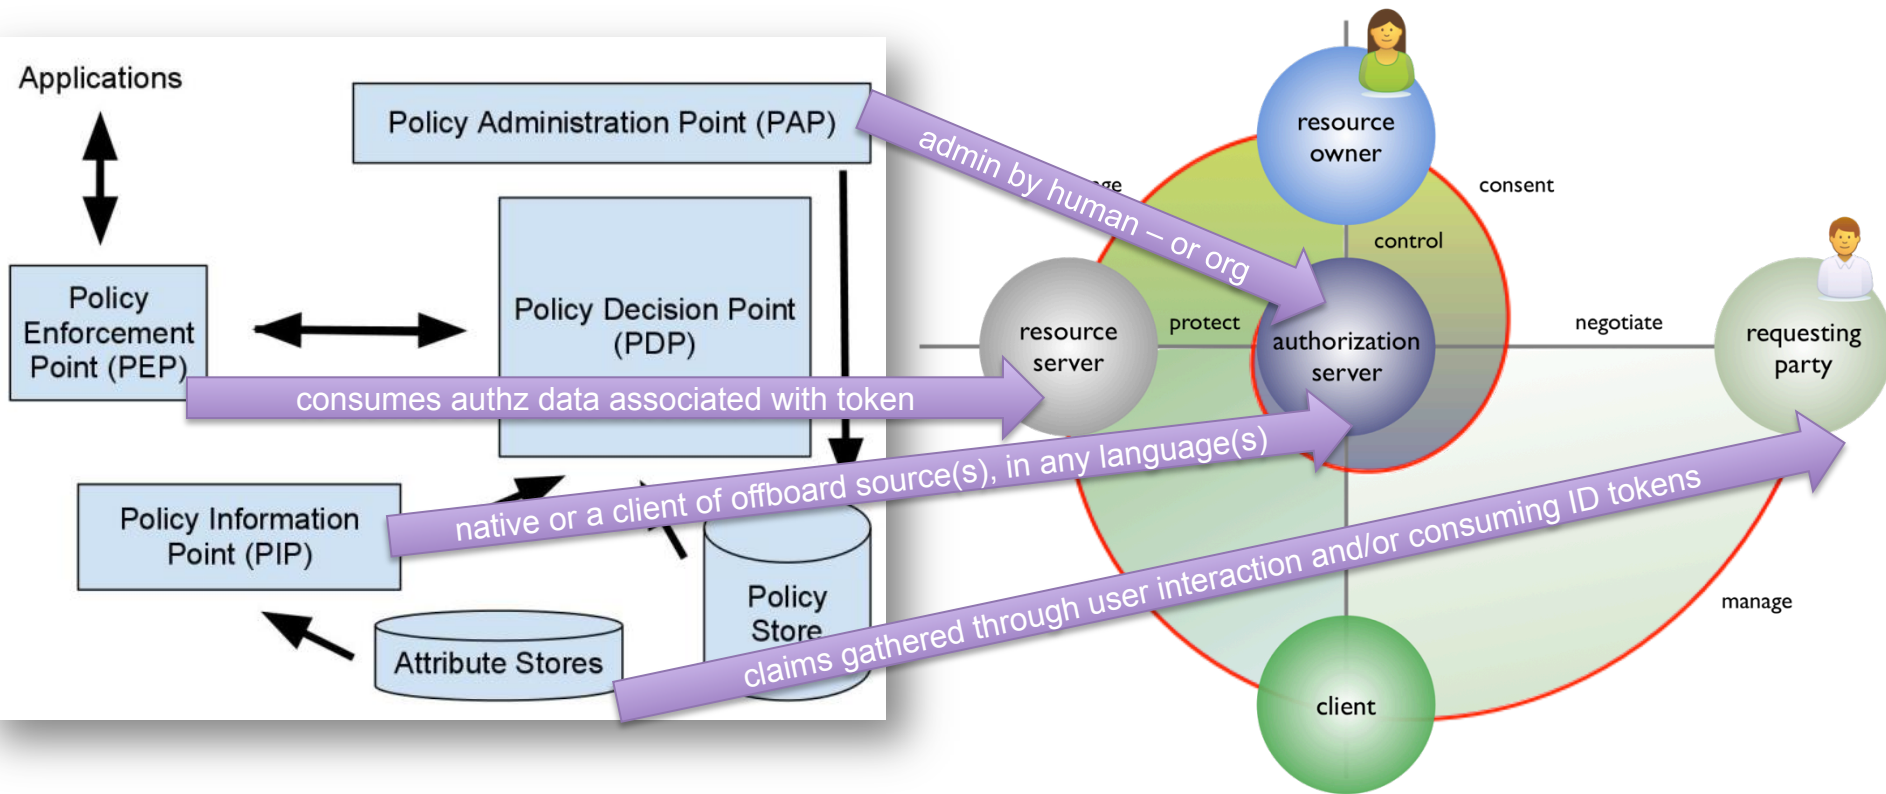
Applications

Policy Administration Point (PAP)

Policy Enforcement Point (PEP)

Policy Decision Point (PDP)

Policy Information Point (PIP)

Policy Store

Attribute Stores

admin by human – or org

consumes authz data associated with token

native or a client of offboard source(s), in any language(s)

claims gathered through user interaction and/or consuming ID tokens

resource owner

consent

control

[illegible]ge

resource server

protect

authorization server

negotiate

requesting party

manage

client